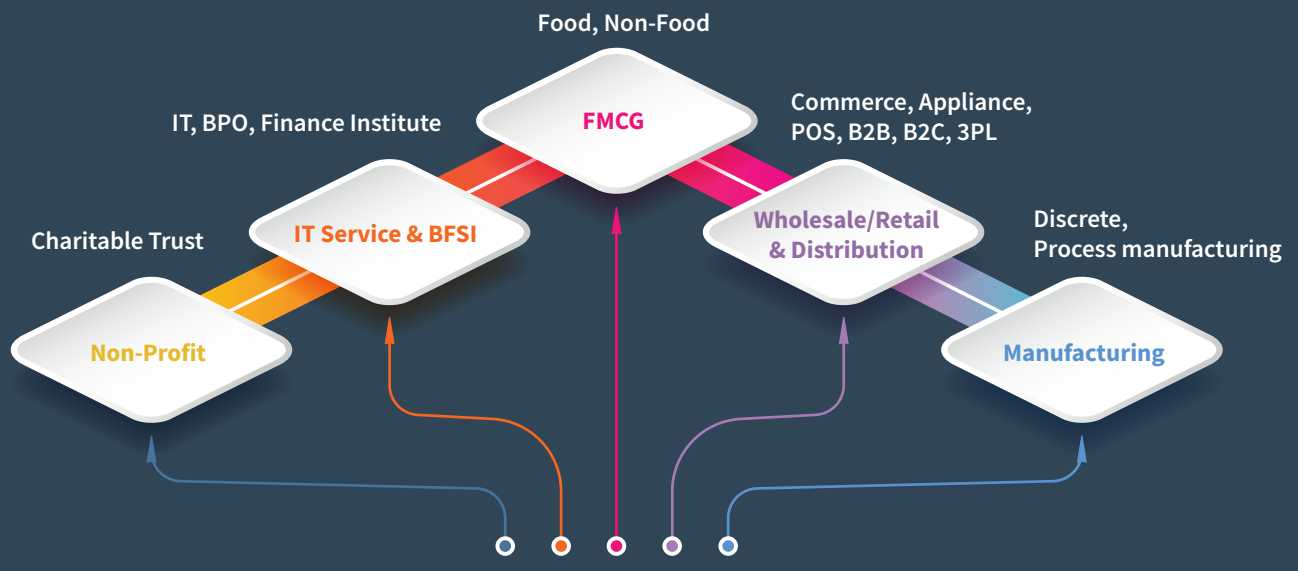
Food, Non-Food

FMCG

IT, BPO, Finance Institute

IT Service & BFSI

Commerce, Appliance, POS, B2B, B2C, 3PL

Wholesale/Retail & Distribution

Charitable Trust

Non-Profit

Discrete, Process manufacturing

Manufacturing